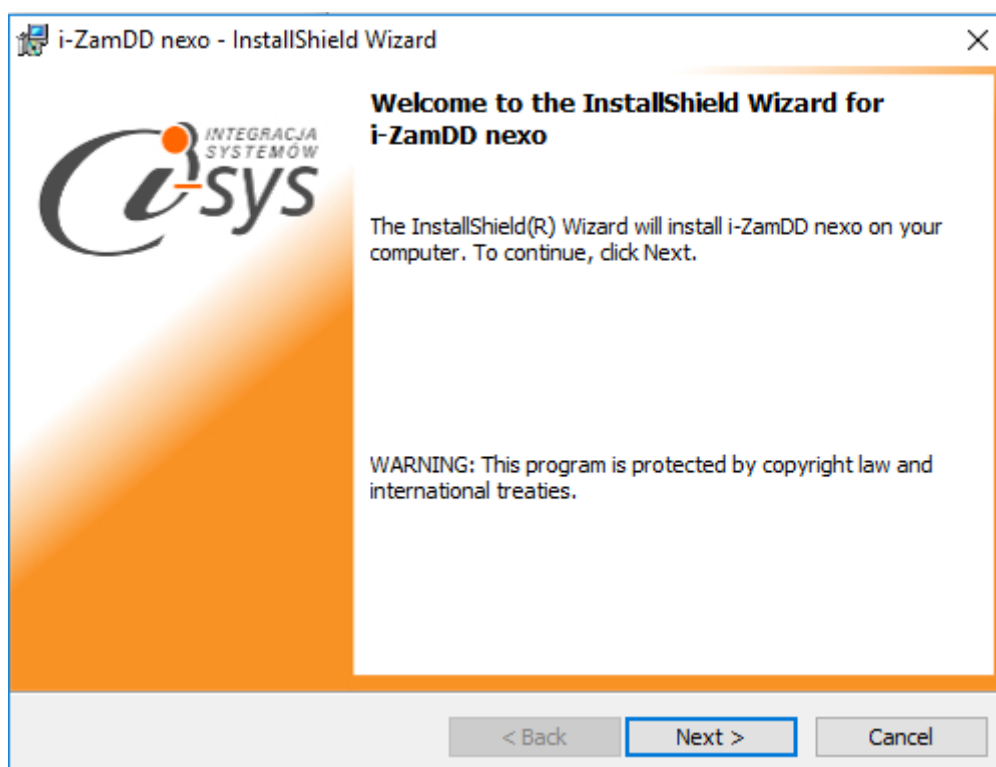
i-ZamDD nexo - InstallShield Wizard

×

INTEGRACJA SYSTEMÓW

i-sys

Welcome to the InstallShield Wizard for i-ZamDD nexo

The InstallShield(R) Wizard will install i-ZamDD nexo on your computer. To continue, click Next.

WARNING: This program is protected by copyright law and international treaties.

< Back

Next >

Cancel